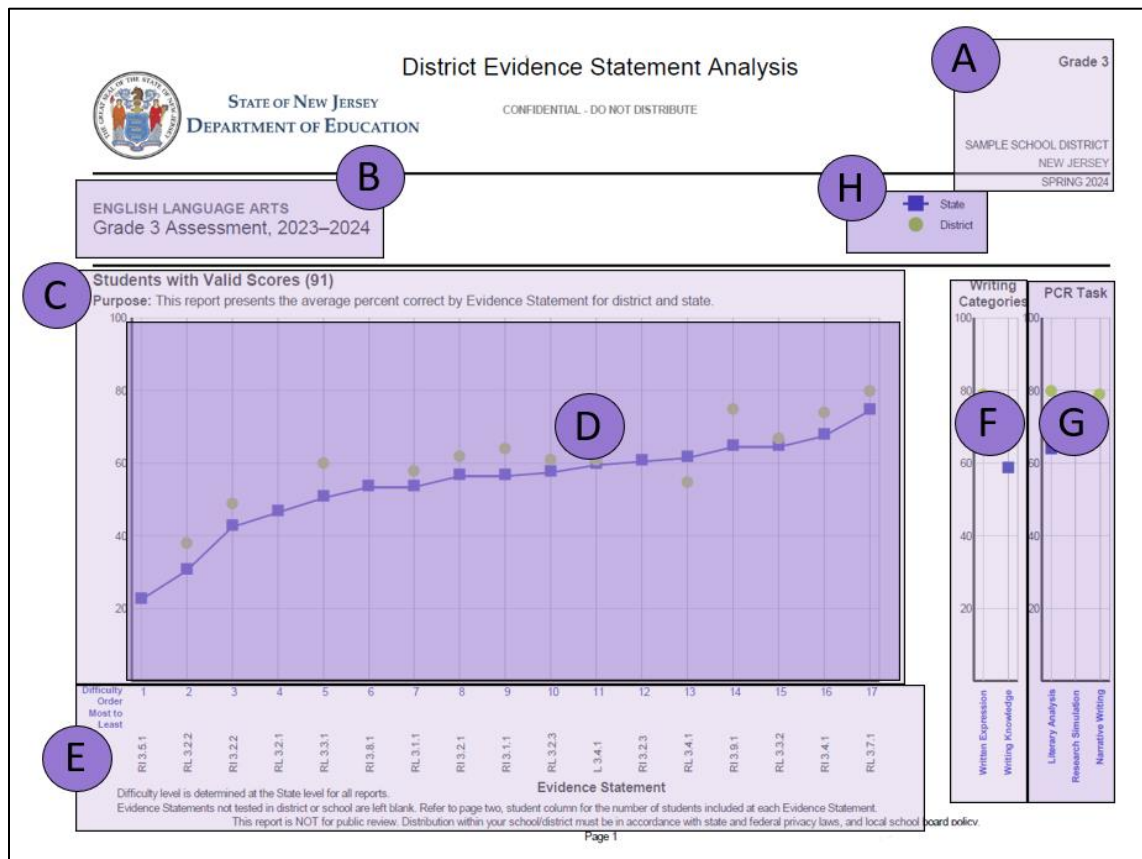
District Evidence Statement Analysis

STATE OF NEW JERSEY
DEPARTMENT OF EDUCATION

CONFIDENTIAL - DO NOT DISTRIBUTE

A

Grade 3

SAMPLE SCHOOL DISTRICT
NEW JERSEY
SPRING 2024

B

ENGLISH LANGUAGE ARTS
Grade 3 Assessment, 2023–2024

H

State
District

C

Students with Valid Scores (91)

Purpose: This report presents the average percent correct by Evidence Statement for district and state.

D

100
80
60
40
20

Difficulty Order Most to Least

| 1 | 2 | 3 | 4 | 5 | 6 | 7 | 8 | 9 | 10 | 11 | 12 | 13 | 14 | 15 | 16 | 17 |
|---|---|---|---|---|---|---|---|---|---|---|---|---|---|---|---|---|
| RI 3.5.1 | RL 3.2.2 | RI 3.2.2 | RL 3.2.1 | RL 3.3.1 | RI 3.8.1 | RL 3.1.1 | RI 3.2.1 | RI 3.1.1 | RL 3.2.3 | L 3.4.1 | RI 3.2.3 | RL 3.4.1 | RI 3.9.1 | RL 3.3.2 | RI 3.4.1 | RL 3.7.1 |

E

Evidence Statement

Difficulty level is determined at the State level for all reports.
Evidence Statements not tested in district or school are left blank. Refer to page two, student column for the number of students included at each Evidence Statement.
This report is NOT for public review. Distribution within your school/district must be in accordance with state and federal privacy laws, and local school board policy.
Page 1

Writing Categories

F

100
80
60
40
20

Written Expression
Writing Knowledge

PCR Task

G

100
80
60
40
20

Literary Analysis
Research Simulation
Narrative Writing